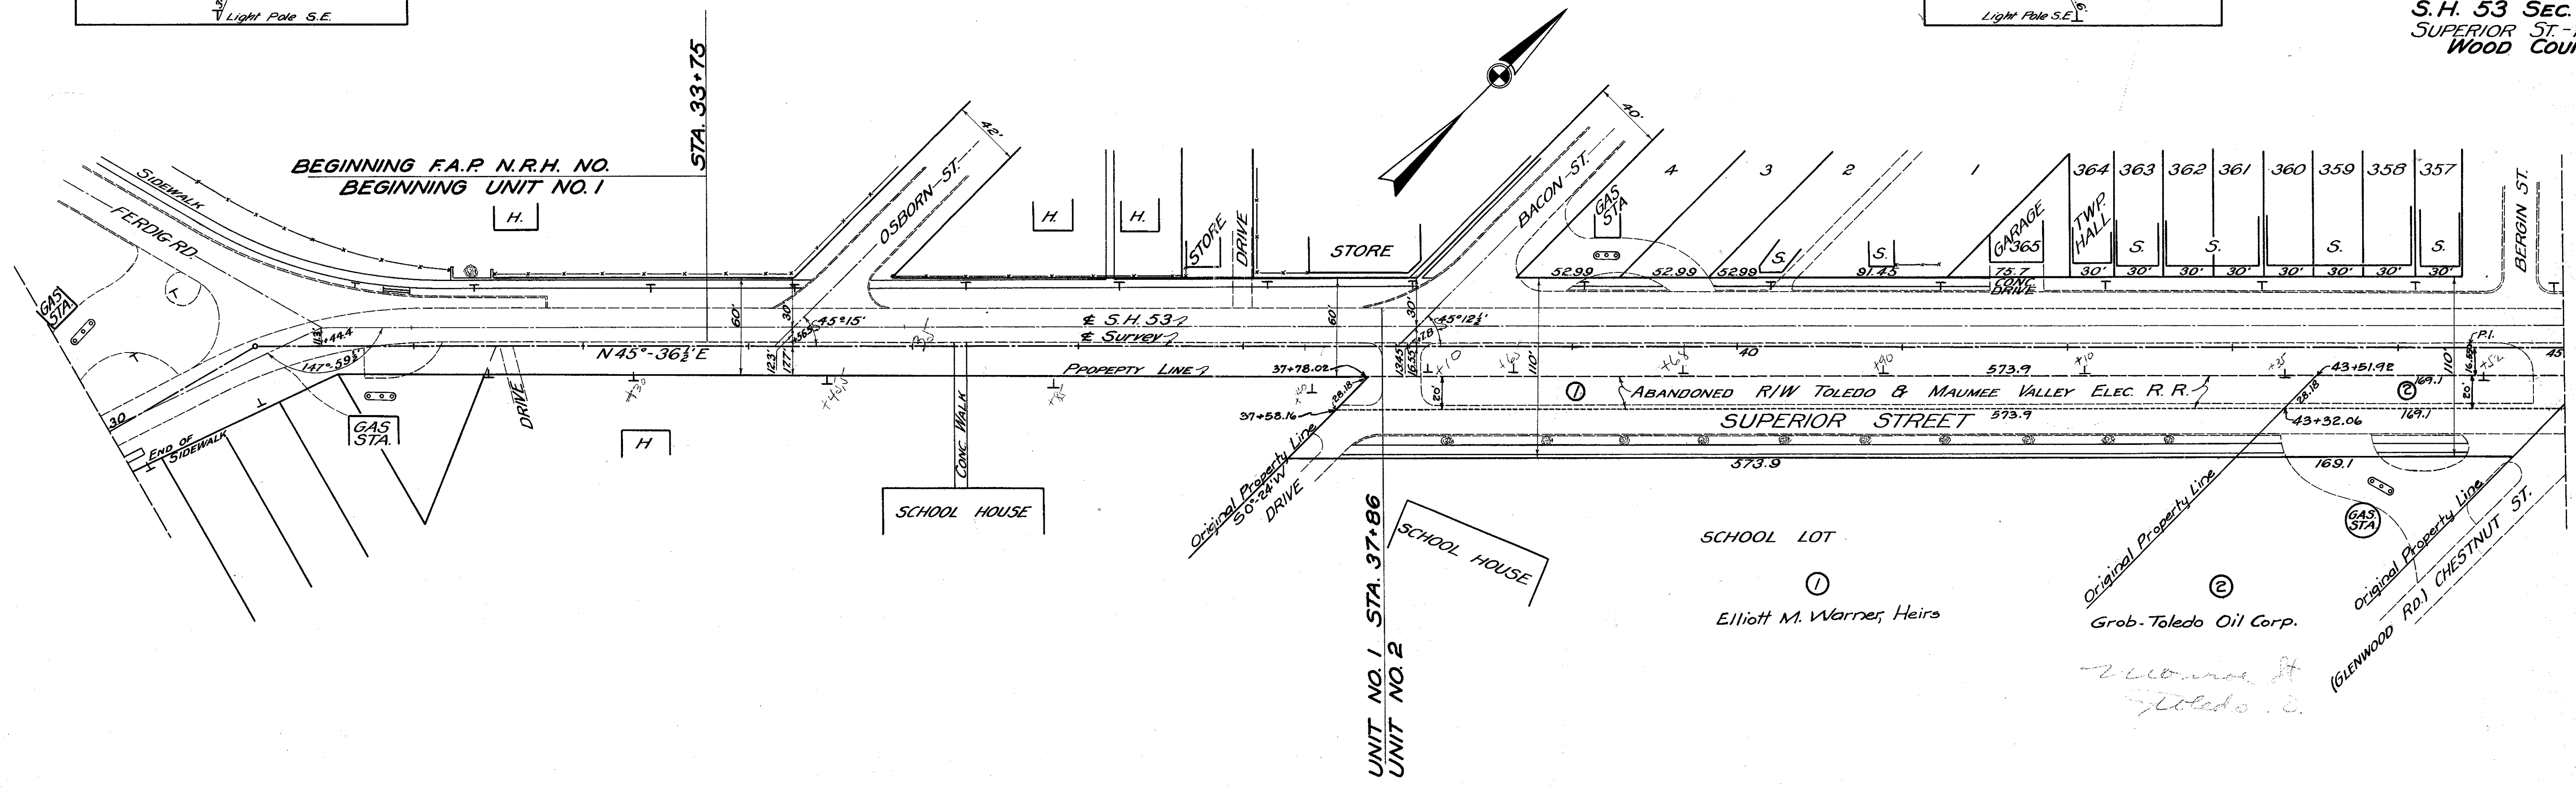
Light Pole S.E.

Light Pole S.E.

S.H. 53 SEC.
SUPERIOR ST.-
WOOD COU

STA. 33+75

BEGINNING F.A.P. N.R.H. NO.
BEGINNING UNIT NO. 1

H.

SIDEWALK

FERDIG RD.

GAS STA.

OSBORN ST.

42'

H.

H.

STORE

DRIVE

STORE

BACON ST.

40'

GAS STA

4

3

2

1

364 363 362 361 360 359 358 357

BERGIN ST.

GARAGE 365

TWP. HALL

S.

S.

S.

S.

S.

S.

52.99

52.99

52.99

91.45

75.7

CONC. DRIVE

30' 30' 30' 30' 30' 30' 30' 30'

60'

30

45°15'

℄ S.H. 53

℄ Survey

60'

30'

45°12½'

P.I.

45

+44.4

147°59½'

N 45°-36½' E

123'

127'

40

573.9

110'

110

PROPERTY LINE

37+78.02

+10

+68

+90

+10

+35

43+51.92

169.1

1

ABANDONED R/W TOLEDO & MAUMEE VALLEY ELEC. R.R.

2

20'

20

169.1

37+58.16

28.18

28.18

43+32.06

SUPERIOR STREET 573.9

573.9

169.1

30

END OF SIDEWALK

GAS STA.

DRIVE

H

CONC. WALK

SCHOOL HOUSE

Original Property Line
S0°24'W

DRIVE

UNIT NO. 1 STA. 37+86
UNIT NO. 2

SCHOOL HOUSE

SCHOOL LOT

1

Elliott M. Warner, Heirs

Original Property Line

2

Grob-Toledo Oil Corp.

GAS STA

Original Property Line

(GLENWOOD RD.) CHESTNUT ST.

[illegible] St
Toledo. O.